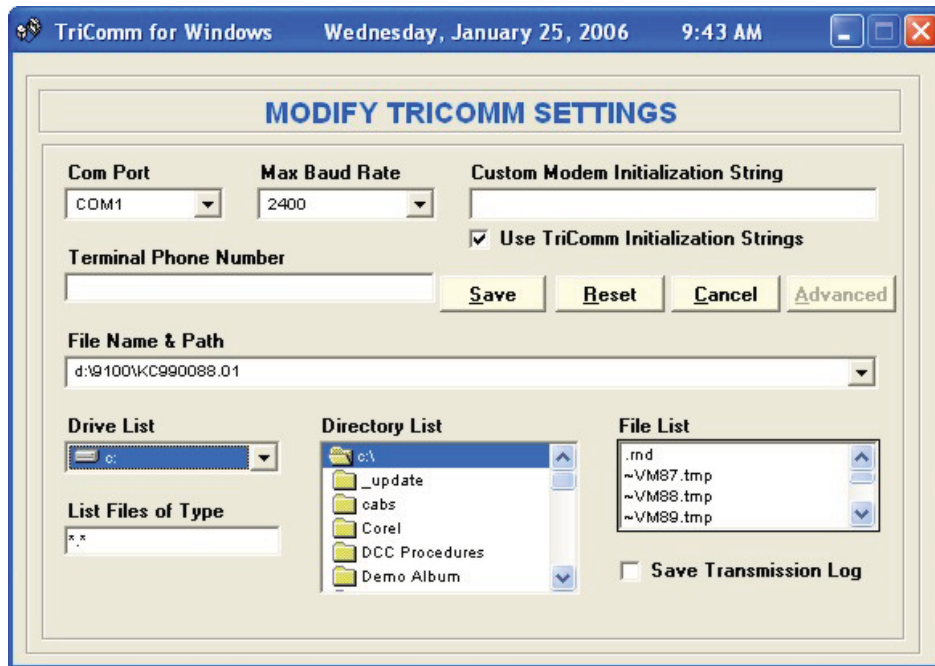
TriComm for Windows Wednesday, January 25, 2006 9:43 AM

MODIFY TRICOMM SETTINGS

Com Port
COM1

Max Baud Rate
2400

Custom Modem Initialization String

Use TriComm Initialization Strings

Terminal Phone Number

Save Reset Cancel Advanced

File Name & Path
d:\9100\KC990088.01

Drive List
c:

Directory List
c:\
_update
cabs
Corel
DCC Procedures
Demo Album

File List
.rnd
~VM87.tmp
~VM88.tmp
~VM89.tmp

List Files of Type
*.*

Save Transmission Log